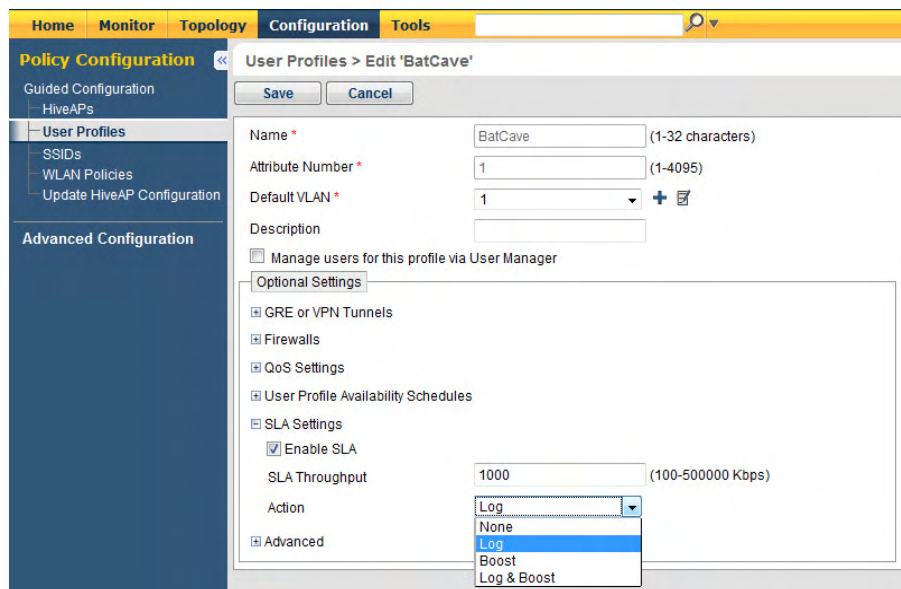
Home Monitor Topology Configuration Tools

Policy Configuration «

Guided Configuration
HiveAPs
User Profiles
SSIDs
WLAN Policies
Update HiveAP Configuration

Advanced Configuration

User Profiles > Edit 'BatCave'

Save Cancel

Name * BatCave (1-32 characters)

Attribute Number * 1 (1-4095)

Default VLAN * 1

Description

Manage users for this profile via User Manager

Optional Settings

GRE or VPN Tunnels

Firewalls

QoS Settings

User Profile Availability Schedules

SLA Settings

Enable SLA

SLA Throughput 1000 (100-500000 Kbps)

Action Log

None
Log
Boost
Log & Boost

Advanced